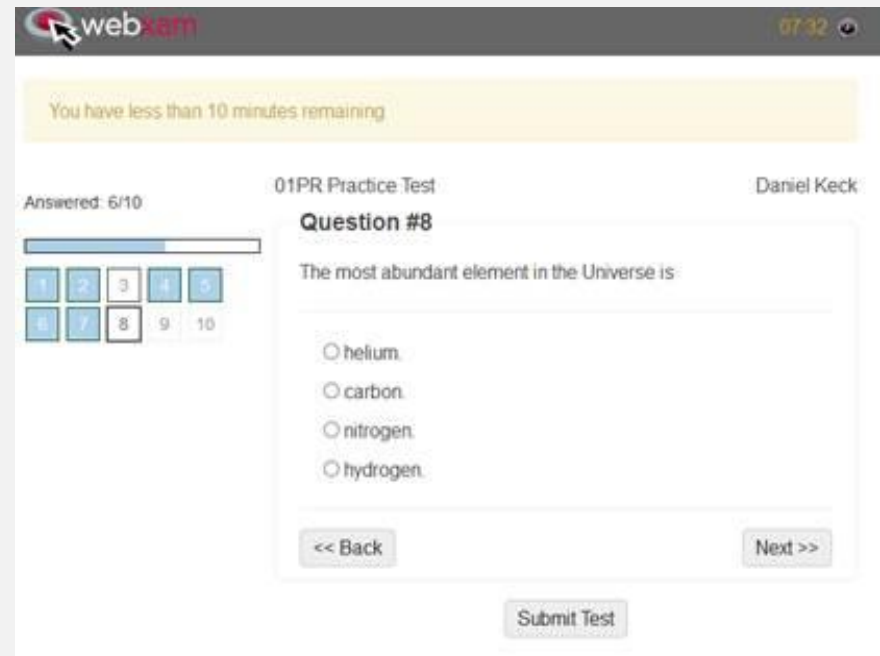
webxam

07:32

You have less than 10 minutes remaining.

Answered: 6/10

1 2 3 4 5
6 7 8 9 10

01PR Practice Test

Daniel Keck

Question #8

The most abundant element in the Universe is

helium.

carbon.

nitrogen.

hydrogen.

<< Back

Next >>

Submit Test